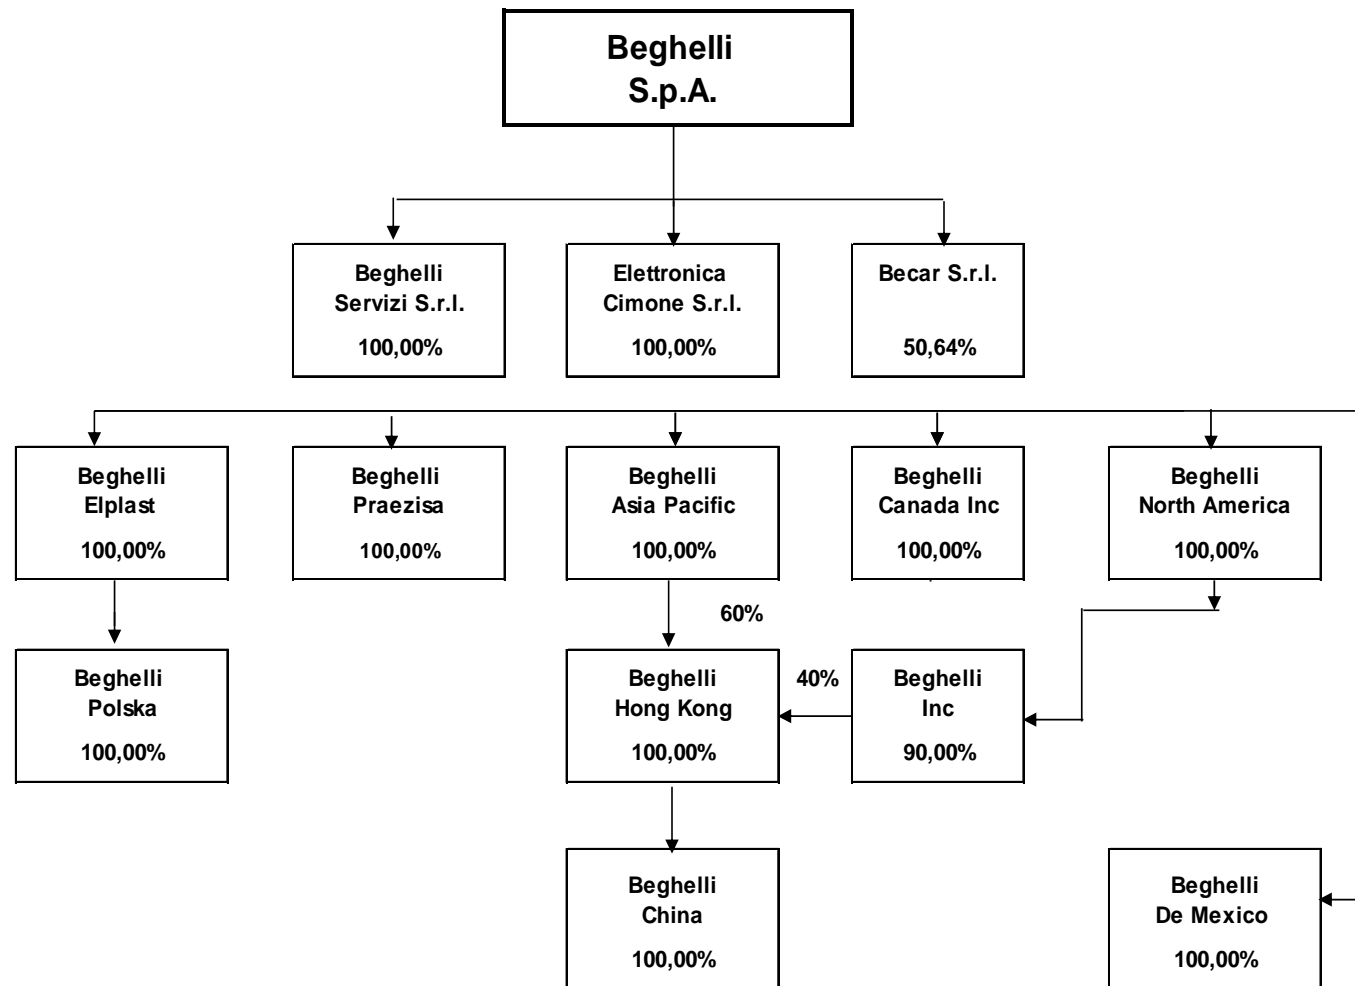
Beghelli S.p.A.

Beghelli Servizi S.r.l.
100,00%

Elettronica Cimone S.r.l.
100,00%

Becar S.r.l.
50,64%

Beghelli Elplast
100,00%

Beghelli Praezisa
100,00%

Beghelli Asia Pacific
100,00%

Beghelli Canada Inc
100,00%

Beghelli North America
100,00%

60%

Beghelli Polska
100,00%

Beghelli Hong Kong
100,00%

40%

Beghelli Inc
90,00%

Beghelli China
100,00%

Beghelli De Mexico
100,00%